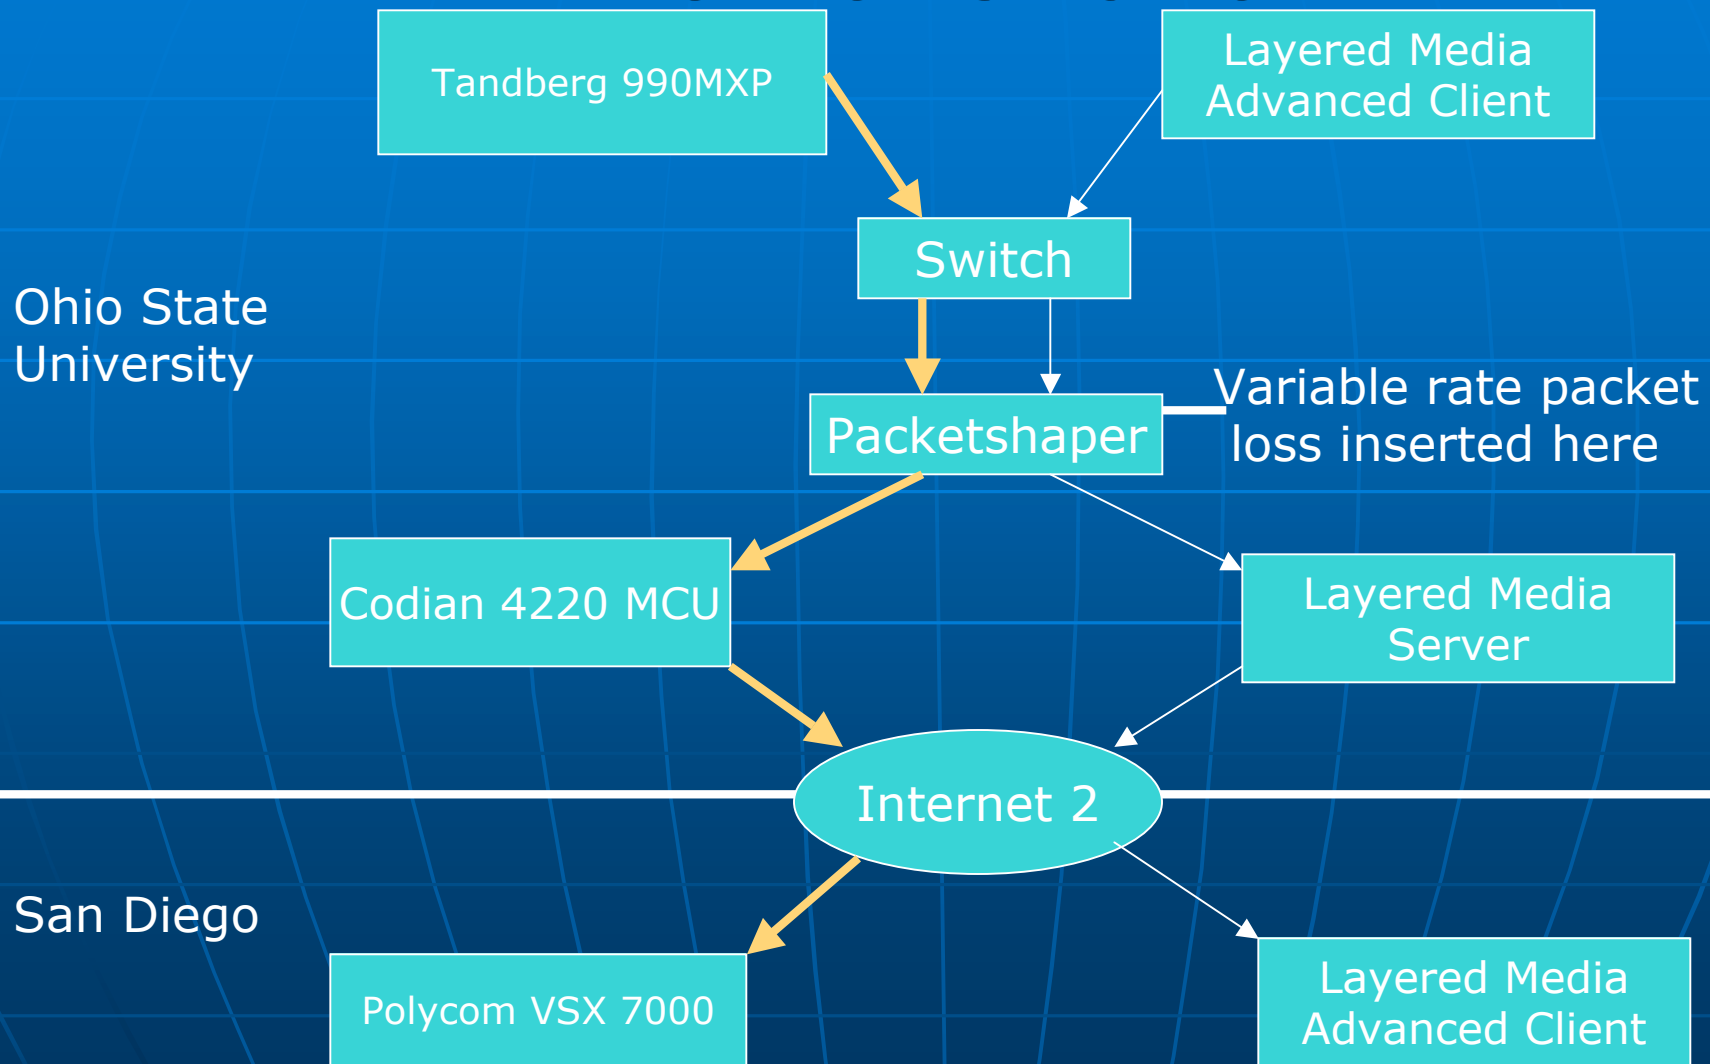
Tandberg 990MXP

Layered Media Advanced Client

Ohio State University

Switch

Packetshaper

Variable rate packet loss inserted here

Codian 4220 MCU

Layered Media Server

Internet 2

San Diego

Polycom VSX 7000

Layered Media Advanced Client